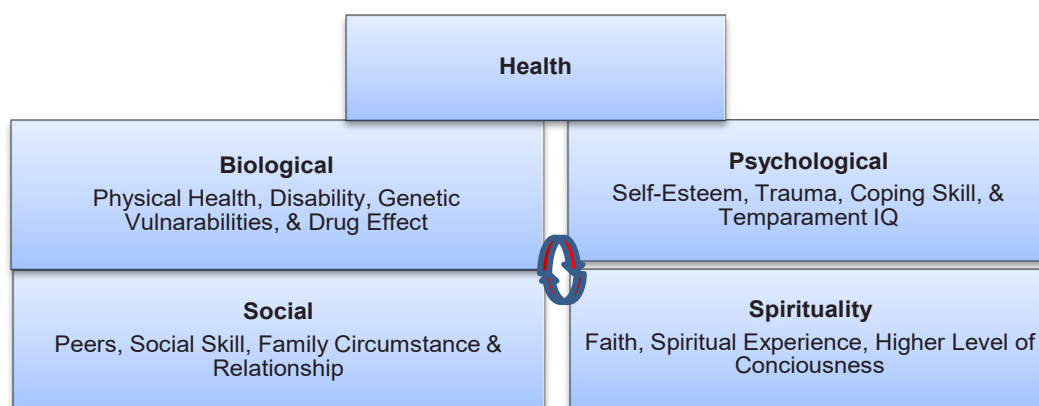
Health

Biological
Physical Health, Disability, Genetic Vulnerabilities, & Drug Effect

Psychological
Self-Esteem, Trauma, Coping Skill, & Temparament IQ

Social
Peers, Social Skill, Family Circumstance & Relationship

Spirituality
Faith, Spiritual Experience, Higher Level of Conciousness